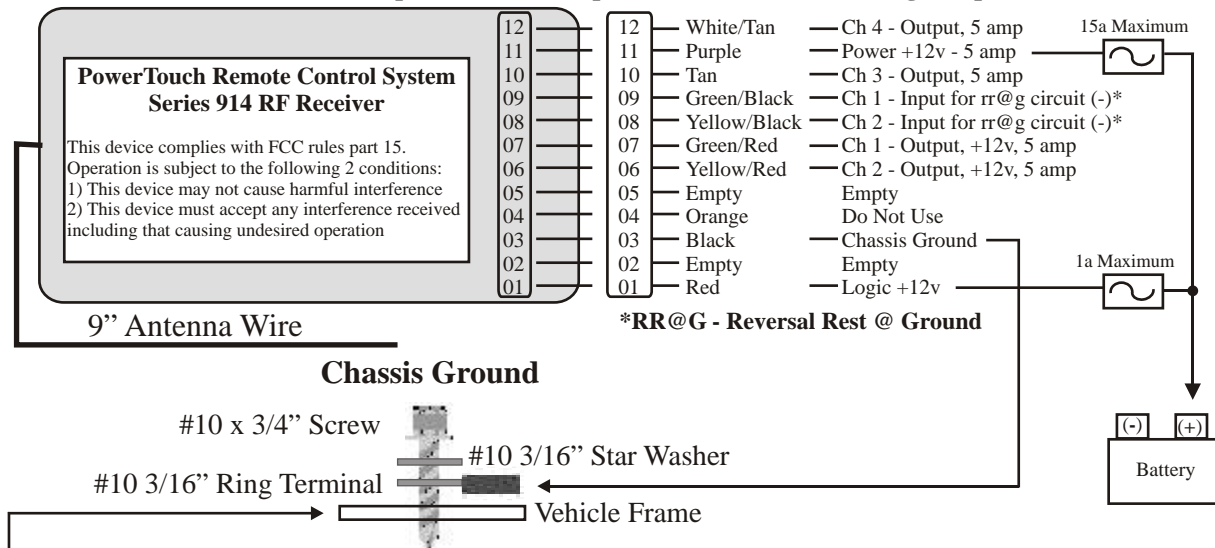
PowerTouch Remote Control System
Series 914 RF Receiver

This device complies with FCC rules part 15. Operation is subject to the following 2 conditions:
1) This device may not cause harmful interference
2) This device must accept any interference received including that causing undesired operation

12
11
10
09
08
07
06
05
04
03
02
01

| | | |
|---|---|---|
| 12 | White/Tan | Ch 4 - Output, 5 amp |
| 11 | Purple | Power +12v - 5 amp |
| 10 | Tan | Ch 3 - Output, 5 amp |
| 09 | Green/Black | Ch 1 - Input for rr@g circuit (-)* |
| 08 | Yellow/Black | Ch 2 - Input for rr@g circuit (-)* |
| 07 | Green/Red | Ch 1 - Output, +12v, 5 amp |
| 06 | Yellow/Red | Ch 2 - Output, +12v, 5 amp |
| 05 | Empty | Empty |
| 04 | Orange | Do Not Use |
| 03 | Black | Chassis Ground |
| 02 | Empty | Empty |
| 01 | Red | Logic +12v |

15a Maximum

1a Maximum

9" Antenna Wire

*RR@G - Reversal Rest @ Ground

Chassis Ground

#10 x 3/4" Screw
#10 3/16" Star Washer
#10 3/16" Ring Terminal
Vehicle Frame

(-) (+)
Battery